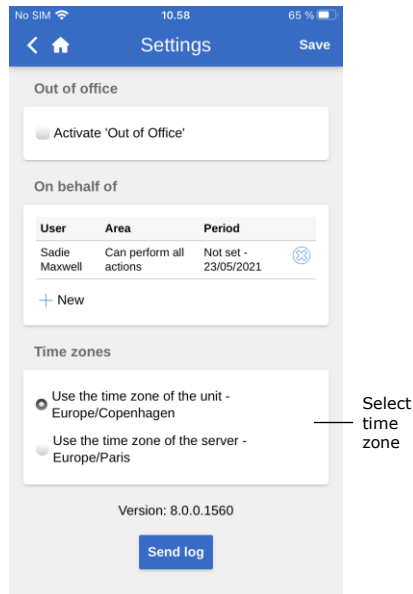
No SIM 10.58 65 %

Settings Save

Out of office

Activate 'Out of Office'

On behalf of

| User | Area | Period |
|---|---|---|
| Sadie Maxwell | Can perform all actions | Not set - 23/05/2021 |

+ New

Time zones

Use the time zone of the unit - Europe/Copenhagen

Use the time zone of the server - Europe/Paris

Version: 8.0.0.1560

Send log

Select time zone